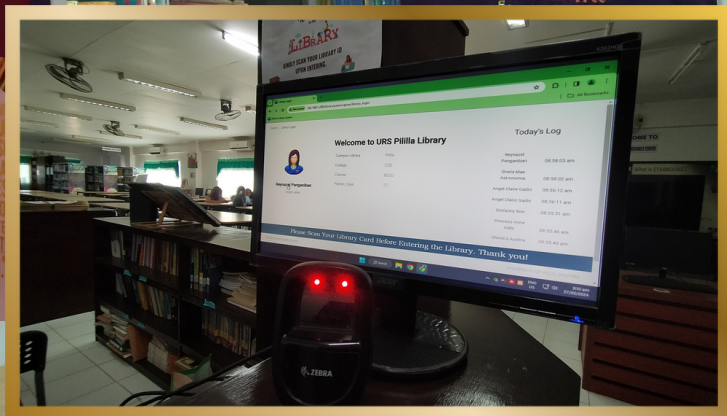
LIBRARY
KINDLY SCAN YOUR LIBRARY ID UPON ENTERING.

Welcome to URS Pililla Library

Reynand Pangandian

Today's Log

Reynand Pangandian 08:58:03 am
Shaira Mae Astronomo 08:58:02 am
Angel Claire Gadin 08:56:12 am
Angel Claire Gadin 08:56:11 am
08:55:31 am
08:55:45 am
08:55:40 am

Please Scan Your Library Card Before Entering the Library. Thank you!

All Bookmarks

ZEBRA

acer